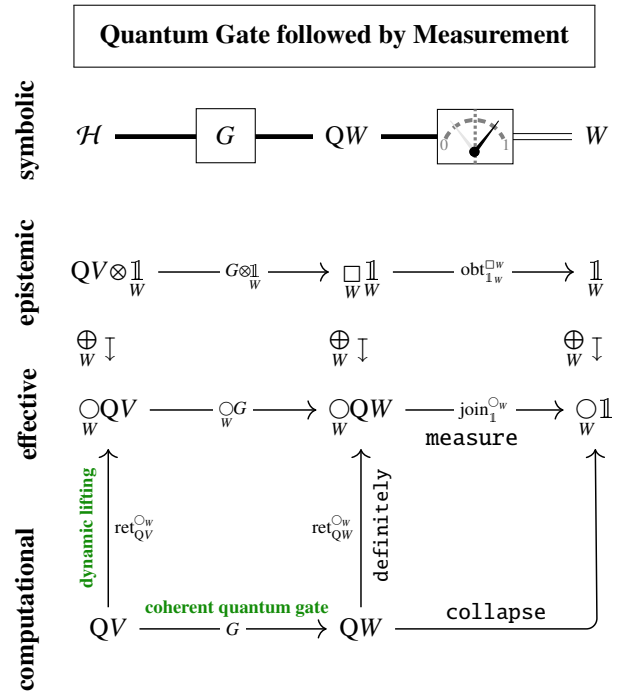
Quantum Gate followed by Measurement

symbolic

$\mathcal{H}$ $G$ $QW$ 0 1 $W$

epistemic

$QV \otimes \underset{W}{\mathbb{1}}$ $\xrightarrow{G \otimes \underset{W}{\mathbb{1}}}$ $\underset{W}{\square} \underset{W}{\mathbb{1}}$ $\xrightarrow{\mathrm{obt}^{\square_W}_{\mathbb{1}_W}}$ $\underset{W}{\mathbb{1}}$

$\underset{W}{\oplus} \downarrow$ $\underset{W}{\oplus} \downarrow$ $\underset{W}{\oplus} \downarrow$

effective

$\underset{W}{\bigcirc} QV$ $\xrightarrow{\underset{W}{\bigcirc} G}$ $\underset{W}{\bigcirc} QW$ $\xrightarrow{\mathrm{join}^{\bigcirc_W}_{\mathbb{1}}}$ $\underset{W}{\bigcirc} \mathbb{1}$

measure

computational

dynamic lifting

$\mathrm{ret}^{\bigcirc_W}_{QV}$

$\mathrm{ret}^{\bigcirc_W}_{QW}$

definitely

coherent quantum gate

$QV$ $\xrightarrow{G}$ $QW$ collapse